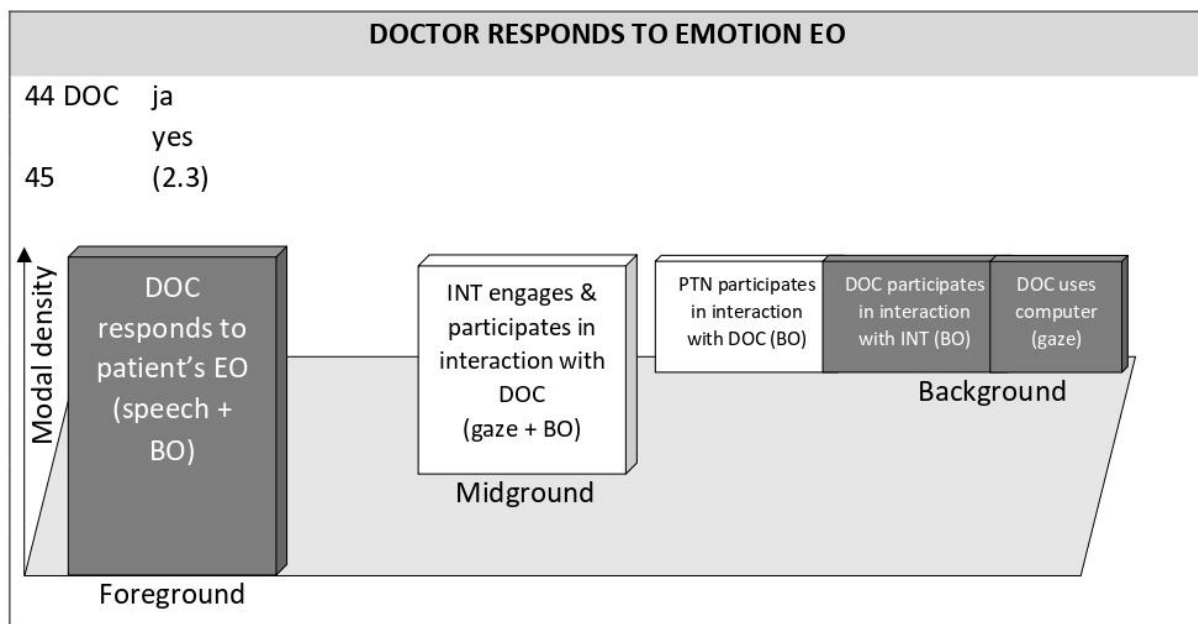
DOCTOR RESPONDS TO EMOTION EO

44 DOC ja
yes
45 (2.3)

Modal density

DOC responds to patient's EO (speech + BO)

Foreground

INT engages & participates in interaction with DOC (gaze + BO)

Midground

PTN participates in interaction with DOC (BO)

DOC participates in interaction with INT (BO)

DOC uses computer (gaze)

Background